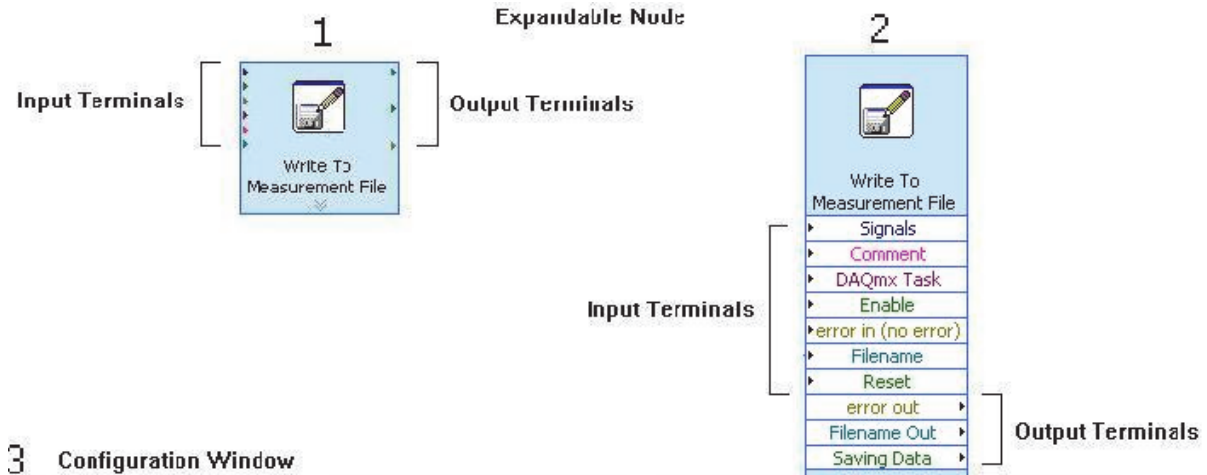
Expandable Node

1

Input Terminals

Write To Measurement File

Output Terminals

2

Write To Measurement File

Signals

Comment

DAQmx Task

Enable

error in (no error)

Filename

Reset

error out

Filename Out

Saving Data

Input Terminals

Output Terminals

3 Configuration Window